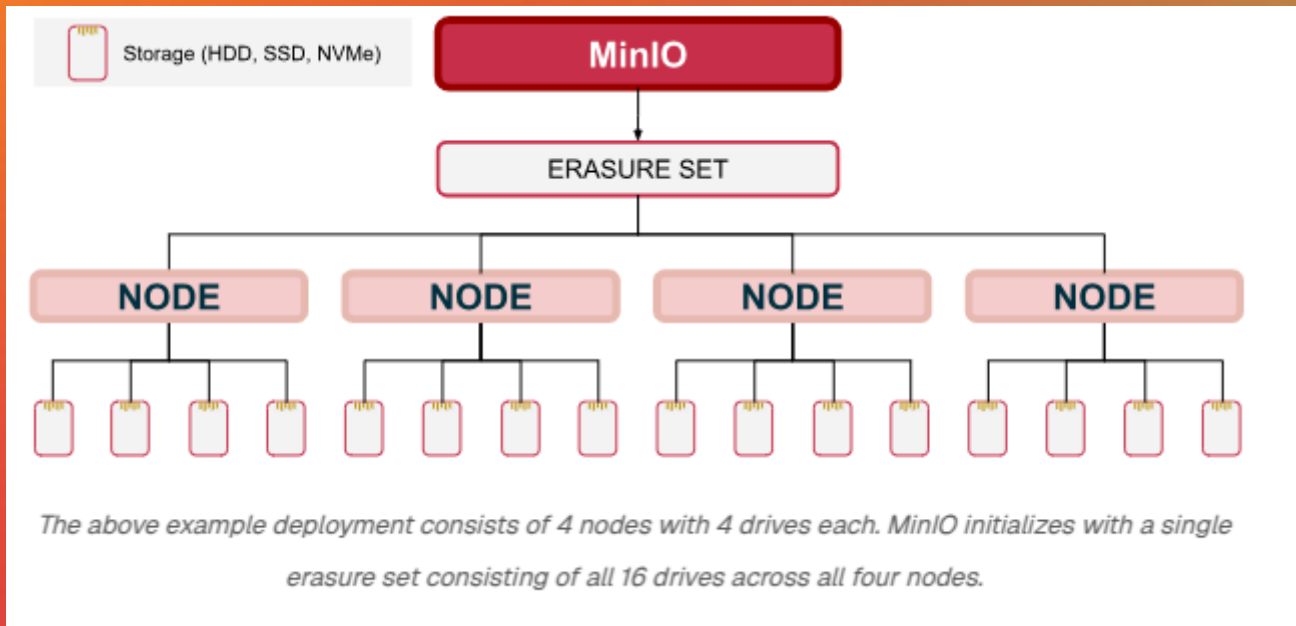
Storage (HDD, SSD, NVMe)

MinIO

ERASURE SET

NODE

NODE

NODE

NODE

The above example deployment consists of 4 nodes with 4 drives each. MinIO initializes with a single erasure set consisting of all 16 drives across all four nodes.